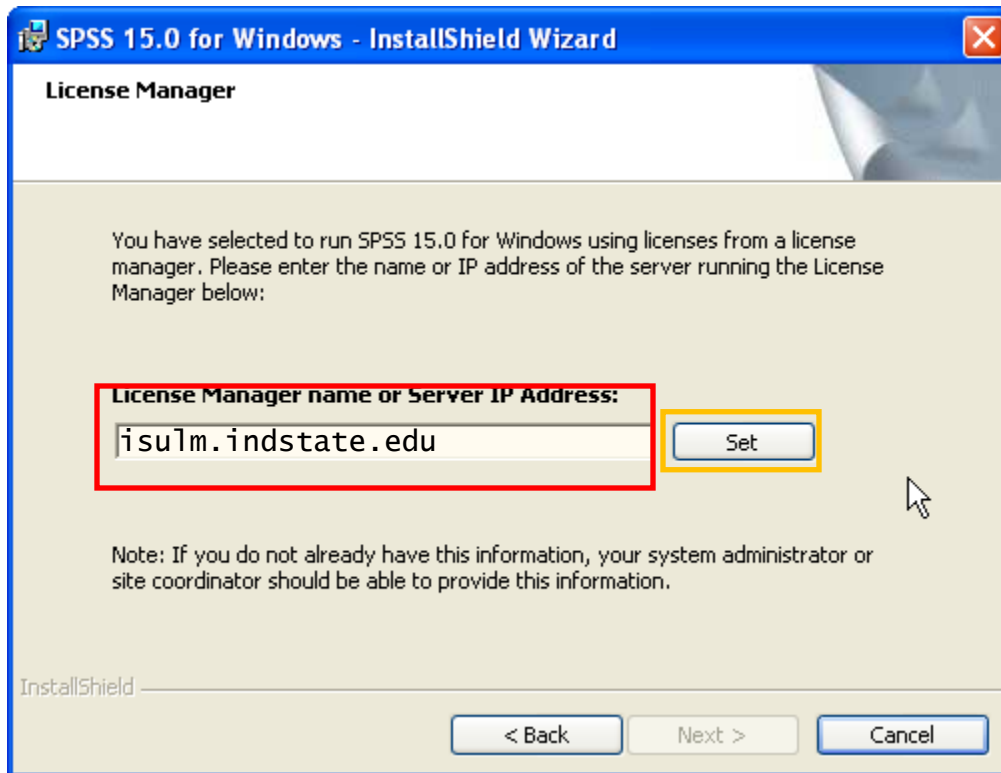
SPSS 15.0 for Windows - InstallShield Wizard

License Manager

You have selected to run SPSS 15.0 for Windows using licenses from a license manager. Please enter the name or IP address of the server running the License Manager below:

License Manager name or Server IP Address:

isulm.indstate.edu

Set

Note: If you do not already have this information, your system administrator or site coordinator should be able to provide this information.

InstallShield

< Back

Next >

Cancel